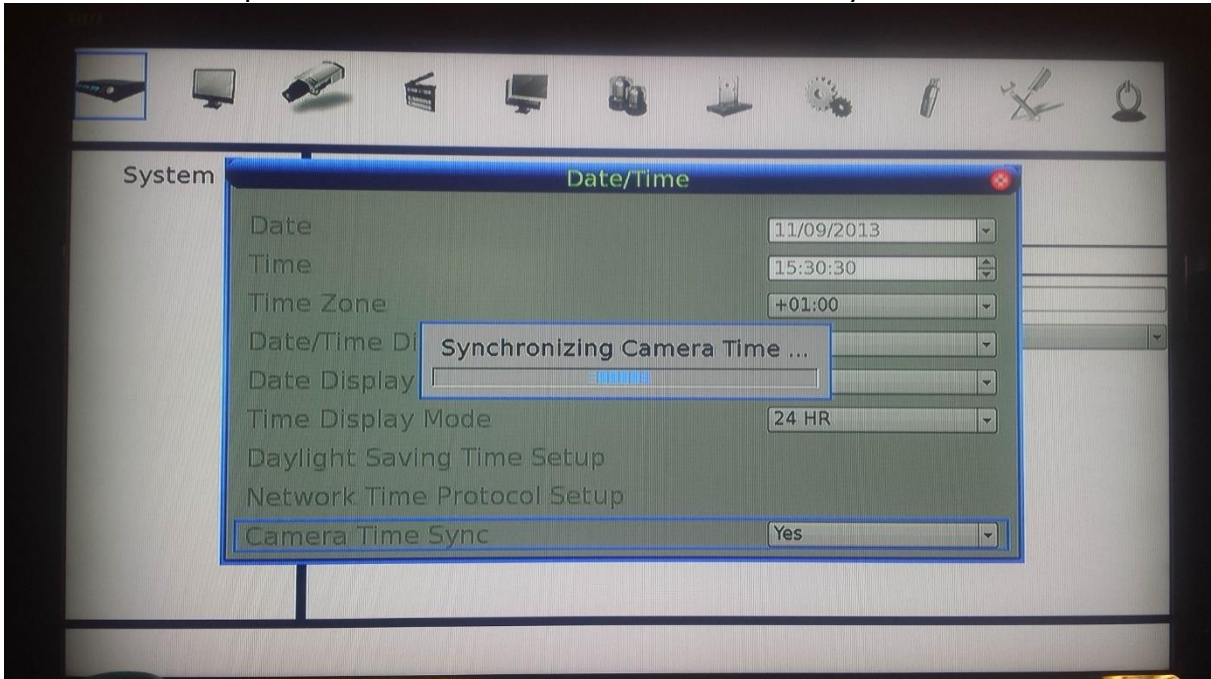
System

Date/Time

Date 11/09/2013
Time 15:30:30
Time Zone +01:00
Date/Time Di
Date Display
Synchronizing Camera Time ...
Time Display Mode 24 HR
Daylight Saving Time Setup
Network Time Protocol Setup
Camera Time Sync Yes